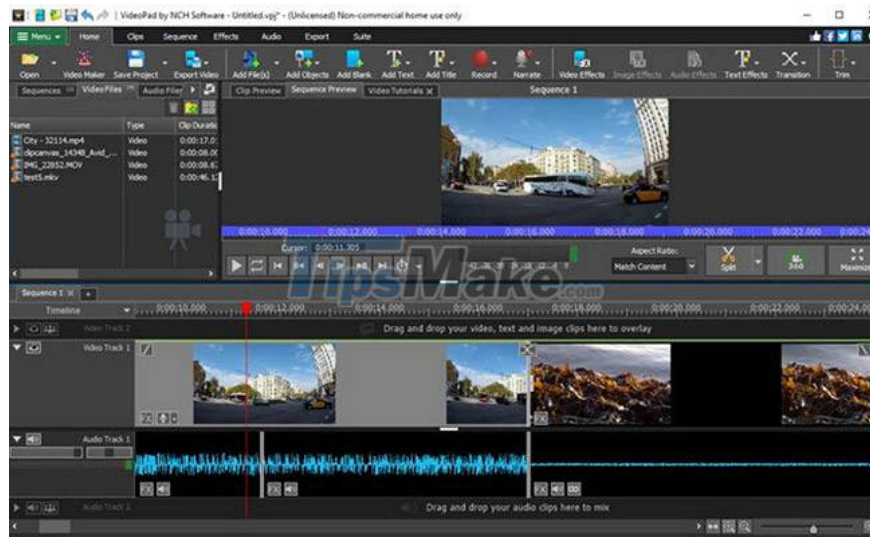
VideoPad by NCH Software - Untitled.vpj* - (Unlicensed) Non-commercial home use only

Menu Home Clips Sequence Effects Audio Export Suite

Open Video Maker Save Project Export Video Add File(s) Add Objects Add Blank Add Text Add Title Record Narrate Video Effects Image Effects Audio Effects Text Effects Transition Trim

Sequences Video Files Audio Files

Clip Preview Sequence Preview Video Tutorials

Sequence 1

| Name | Type | Clip Duration |
|---|---|---|
| City - 32114.mp4 | Video | 0:00:17.0 |
| clipcanvas_14348_Avid_... | Video | 0:00:08.0 |
| IMG_22852.MOV | Video | 0:00:08.6 |
| test5.mkv | Video | 0:00:46.1 |

0:00:10.000 0:00:12.000 0:00:14.000 0:00:16.000 0:00:18.000 0:00:20.000 0:00:22.000

Cursor: 0:00:11.305

Aspect Ratio: Match Content

Split 360 Maximize

TipsMake.com

Sequence 1

Timeline 0:00:10.000 0:00:12.000 0:00:14.000 0:00:16.000 0:00:18.000 0:00:20.000 0:00:22.000 0:00:24.000

Video Track 2 Drag and drop your video, text and image clips here to overlay

Video Track 1

Audio Track 1

Audio Track 2 Drag and drop your audio clips here to mix